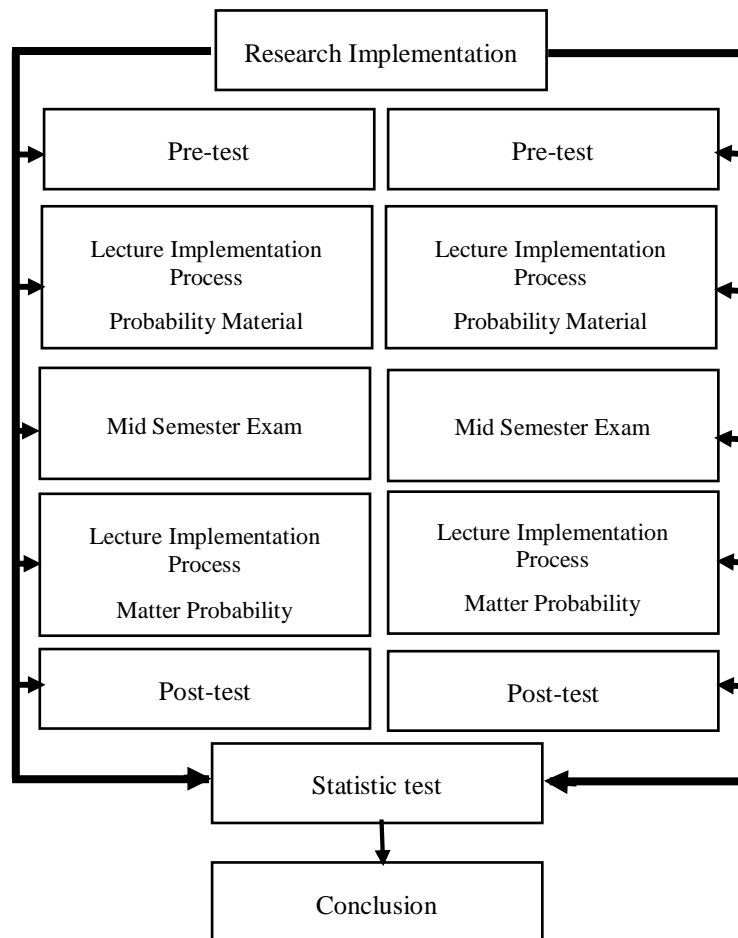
Research Implementation

Pre-test

Lecture Implementation Process

Probability Material

Mid Semester Exam

Lecture Implementation Process

Matter Probability

Post-test

Pre-test

Lecture Implementation Process

Probability Material

Mid Semester Exam

Lecture Implementation Process

Matter Probability

Post-test

Statistic test

Conclusion